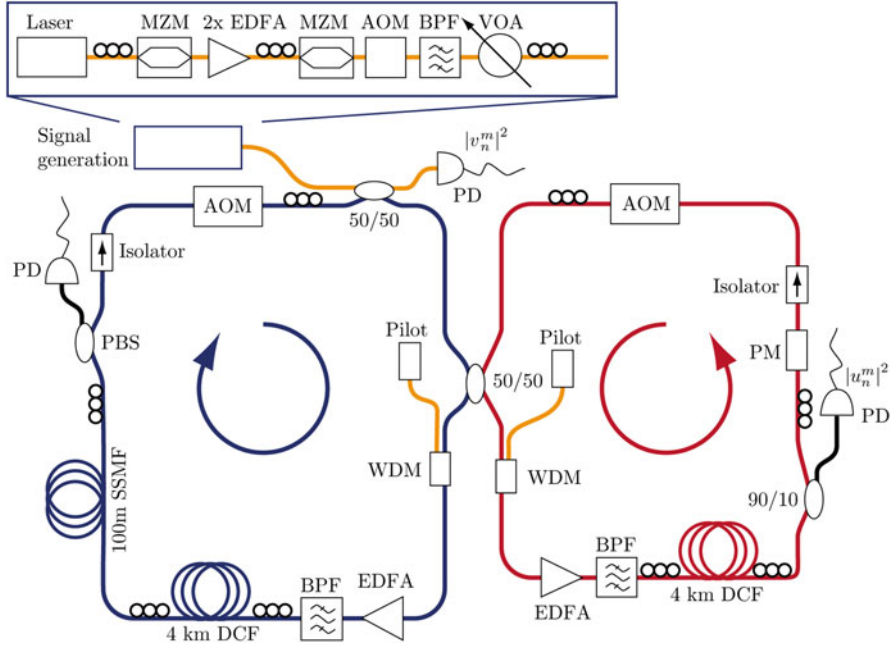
Laser MZM 2x EDFA MZM AOM BPF VOA

Signal generation

$|v_n^m|^2$

PD

AOM

50/50

AOM

PD

Isolator

Isolator

PBS

Pilot

Pilot

50/50

PM

$|u_n^m|^2$

PD

100m SSMF

WDM

WDM

90/10

BPF

BPF

EDFA

EDFA

4 km DCF

4 km DCF